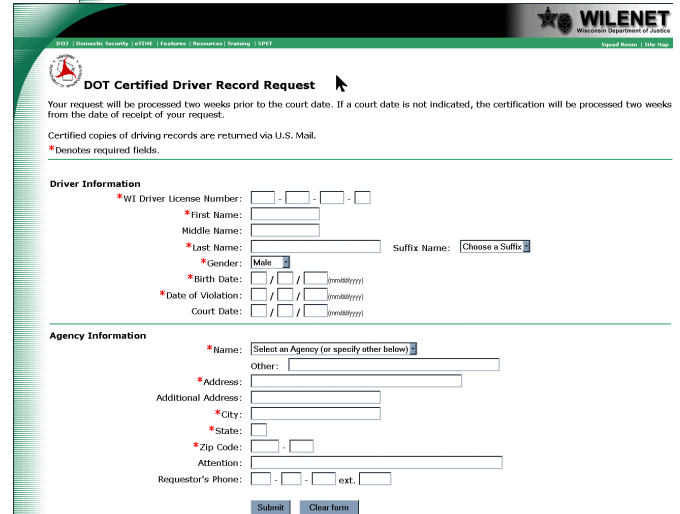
WILENET
Wisconsin Department of Justice

DOJ | Domestic Security | eTIME | Features | Resources | Training | SPET

Squad Room | Site Map

DOT Certified Driver Record Request

Your request will be processed two weeks prior to the court date. If a court date is not indicated, the certification will be processed two weeks from the date of receipt of your request.

Certified copies of driving records are returned via U.S. Mail.

*Denotes required fields.

Driver Information

*WI Driver License Number: - - -

*First Name:

Middle Name:

*Last Name: Suffix Name: Choose a Suffix

*Gender: Male

*Birth Date: / / (mm/dd/yyyy)

*Date of Violation: / / (mm/dd/yyyy)

Court Date: / / (mm/dd/yyyy)

Agency Information

*Name: Select an Agency (or specify other below)

Other:

*Address:

Additional Address:

*City:

*State:

*Zip Code: -

Attention:

Requestor's Phone: - - ext.

Submit Clear form